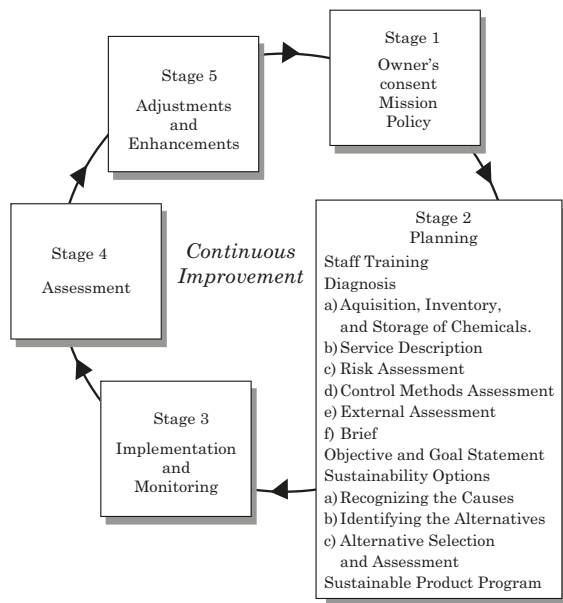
Stage 5
Adjustments and Enhancements

Stage 1
Owner's consent
Mission
Policy

Stage 4
Assessment

Continuous Improvement

Stage 2
Planning
Staff Training
Diagnosis
a) Aquisition, Inventory, and Storage of Chemicals.
b) Service Description
c) Risk Assessment
d) Control Methods Assessment
e) External Assessment
f) Brief
Objective and Goal Statement
Sustainability Options
a) Recognizing the Causes
b) Identifying the Alternatives
c) Alternative Selection and Assessment
Sustainable Product Program

Stage 3
Implementation and Monitoring